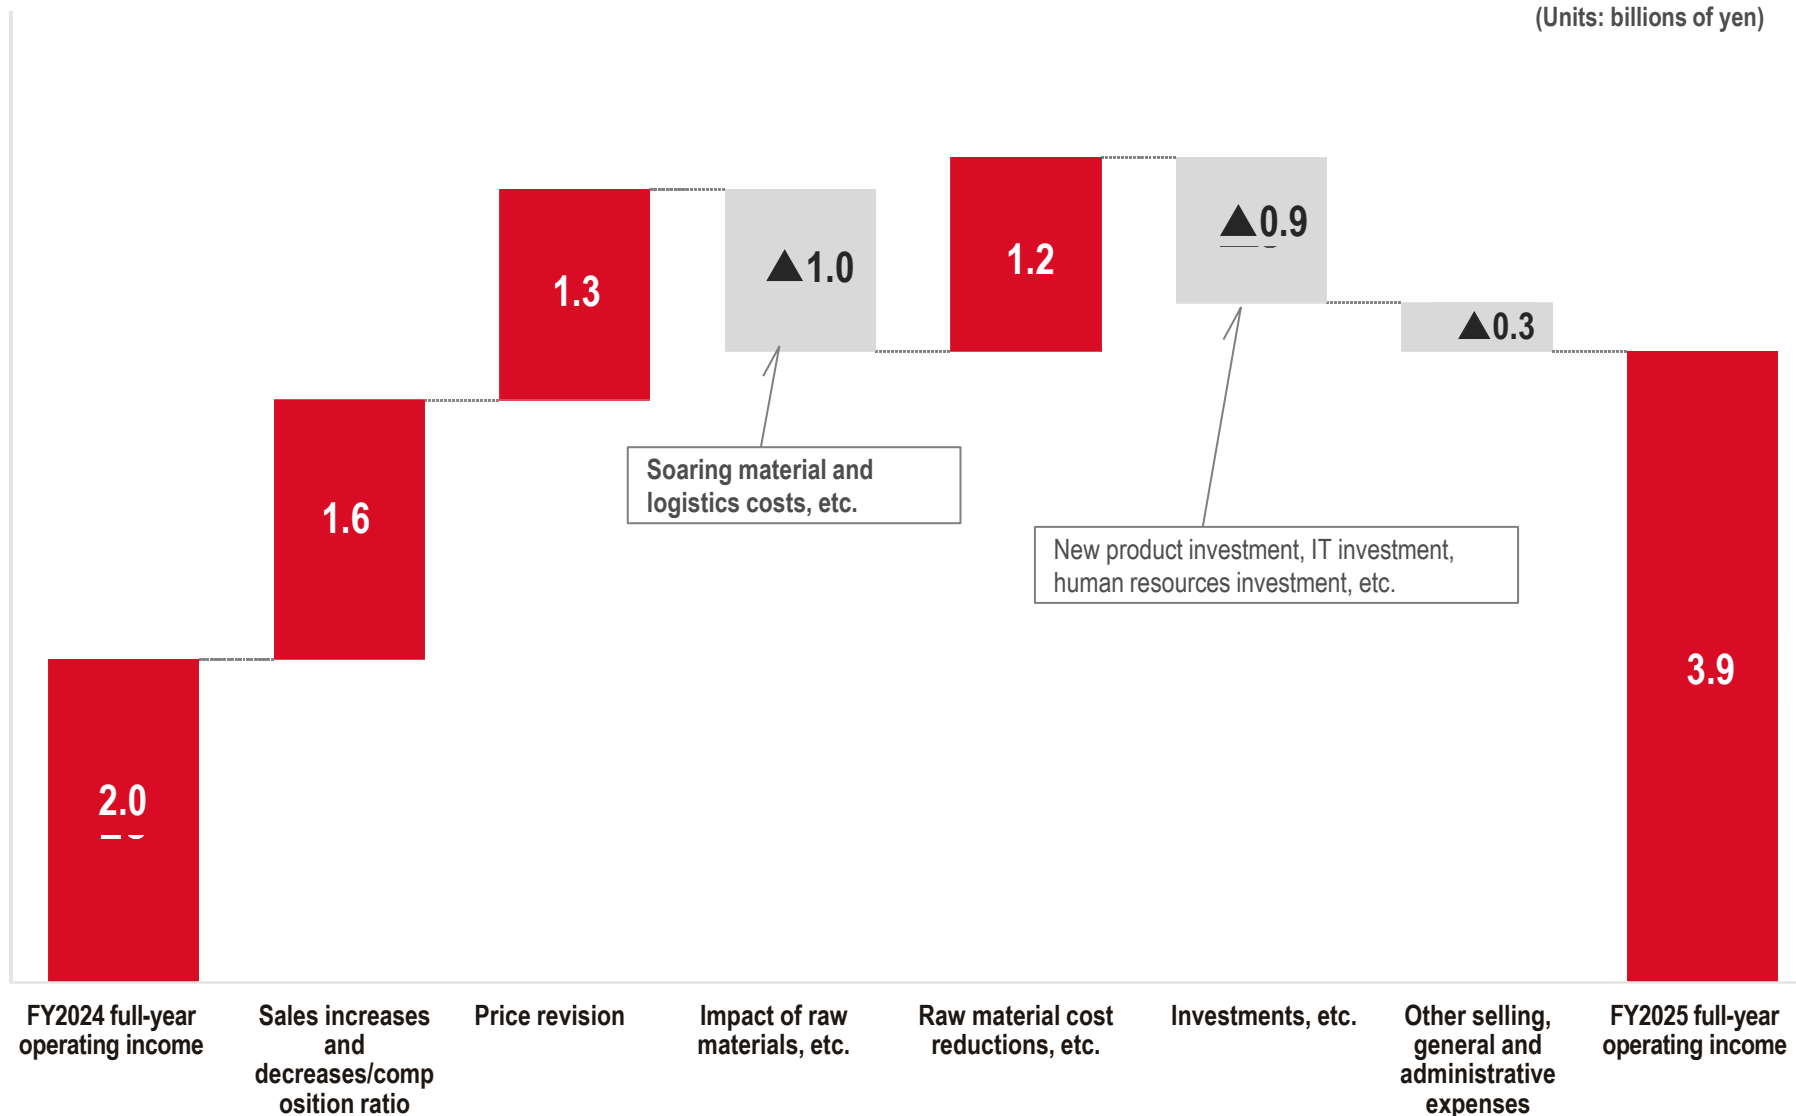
(Units: billions of yen)

2.0

1.6

1.3

▲1.0

1.2

▲0.9

▲0.3

3.9

Soaring material and logistics costs, etc.

New product investment, IT investment, human resources investment, etc.

FY2024 full-year operating income

Sales increases and decreases/composition ratio

Price revision

Impact of raw materials, etc.

Raw material cost reductions, etc.

Investments, etc.

Other selling, general and administrative expenses

FY2025 full-year operating income